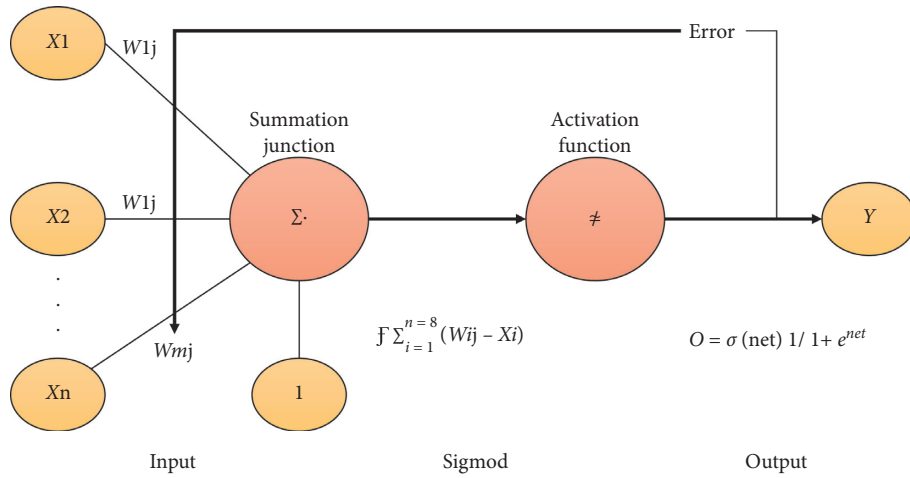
$X1$

$W1$j

Error

Summation junction

Activation function

$X2$

$W1$j

$\Sigma\cdot$

$\neq$

$Y$

.
.
.

$Wm$j

$Ƒ\Sigma_{i=1}^{n=8}(Wij - Xi)$

$O = \sigma$ (net) 1/ 1+ $e^{net}$

$X$n

1

Input

Sigmod

Output